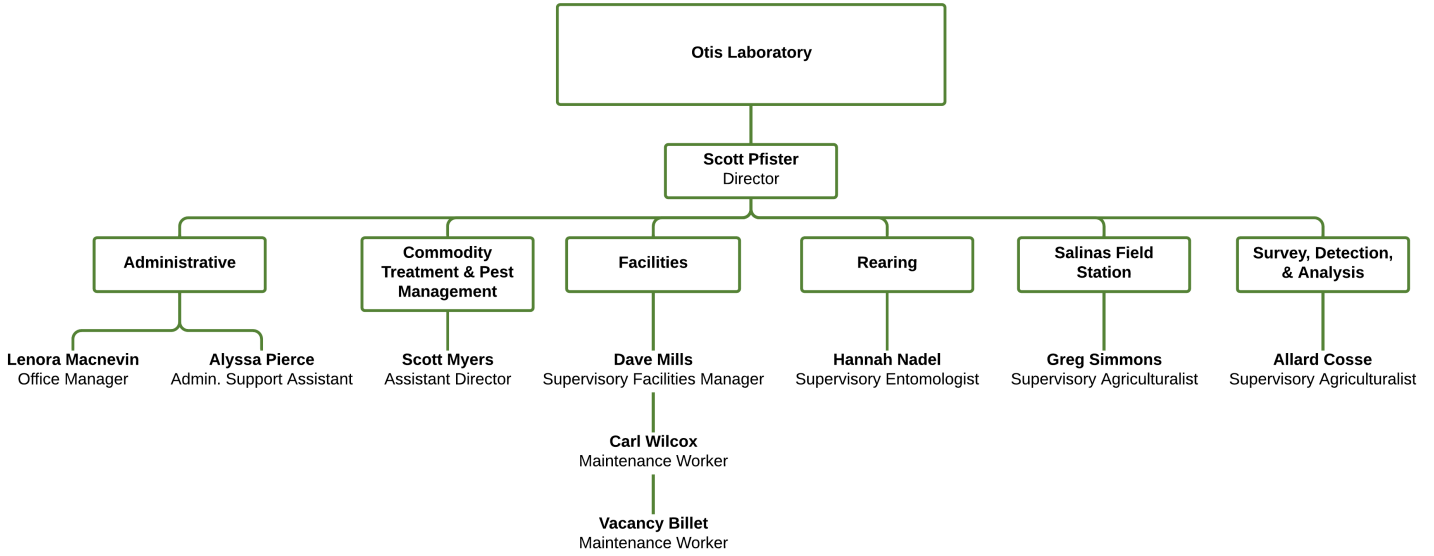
Otis Laboratory

Scott Pfister
Director

Administrative

Commodity Treatment & Pest Management

Facilities

Rearing

Salinas Field Station

Survey, Detection, & Analysis

Lenora Macnevin
Office Manager

Alyssa Pierce
Admin. Support Assistant

Scott Myers
Assistant Director

Dave Mills
Supervisory Facilities Manager

Carl Wilcox
Maintenance Worker

Vacancy Billet
Maintenance Worker

Hannah Nadel
Supervisory Entomologist

Greg Simmons
Supervisory Agriculturalist

Allard Cosse
Supervisory Agriculturalist